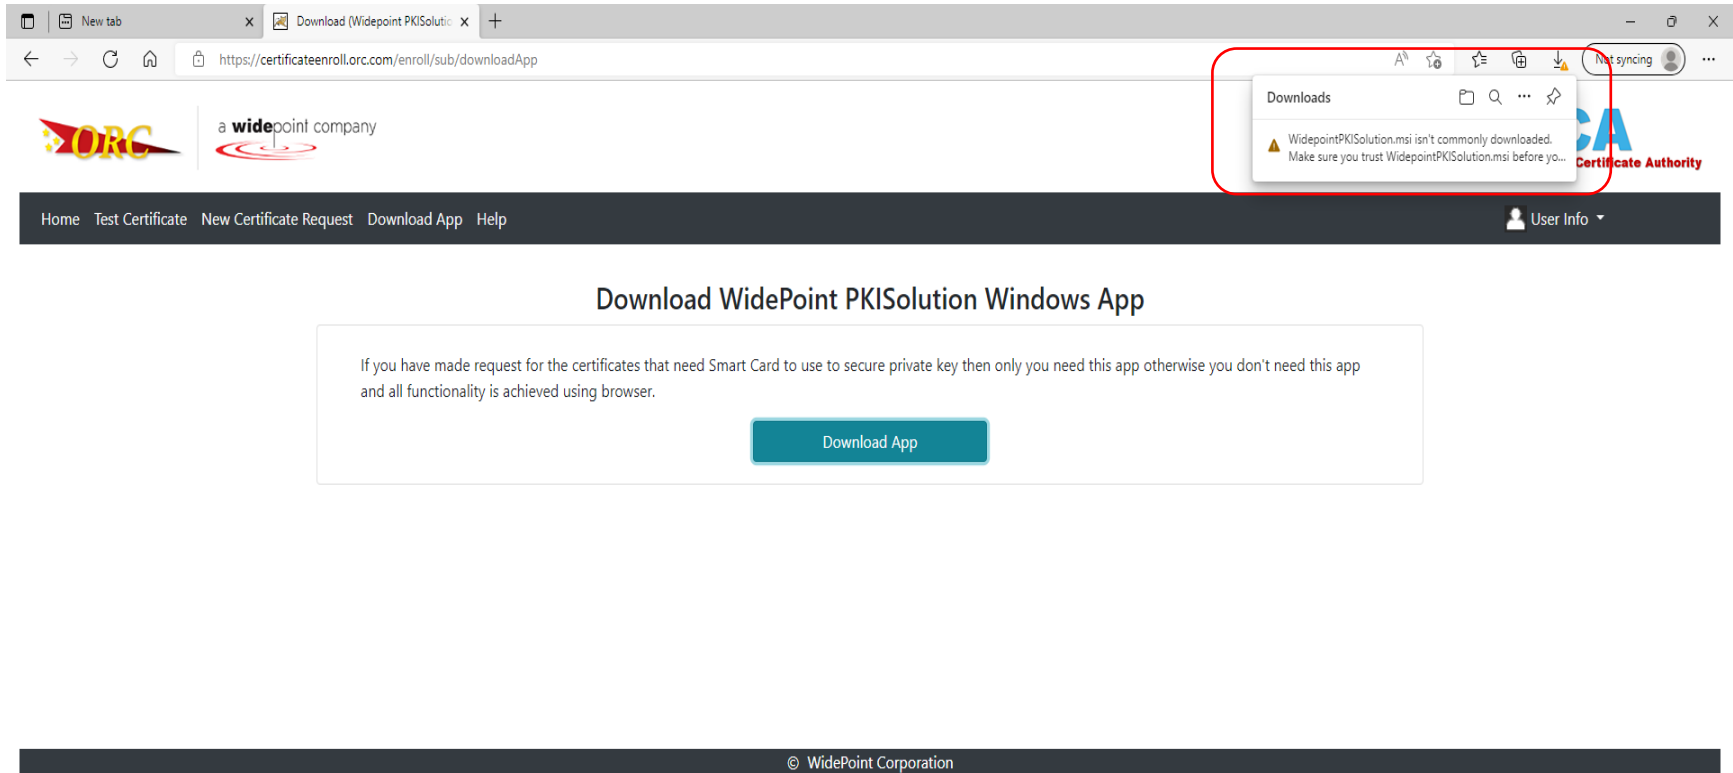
New tab
Download (Widepoint PKISolutic
https://certificateenroll.orc.com/enroll/sub/downloadApp
Not syncing

ORC
a widepoint company

Downloads
WidepointPKISolution.msi isn't commonly downloaded. Make sure you trust WidepointPKISolution.msi before yo...

CA
Certificate Authority

Home Test Certificate New Certificate Request Download App Help
User Info

Download WidePoint PKISolution Windows App

If you have made request for the certificates that need Smart Card to use to secure private key then only you need this app otherwise you don't need this app and all functionality is achieved using browser.

Download App

© WidePoint Corporation